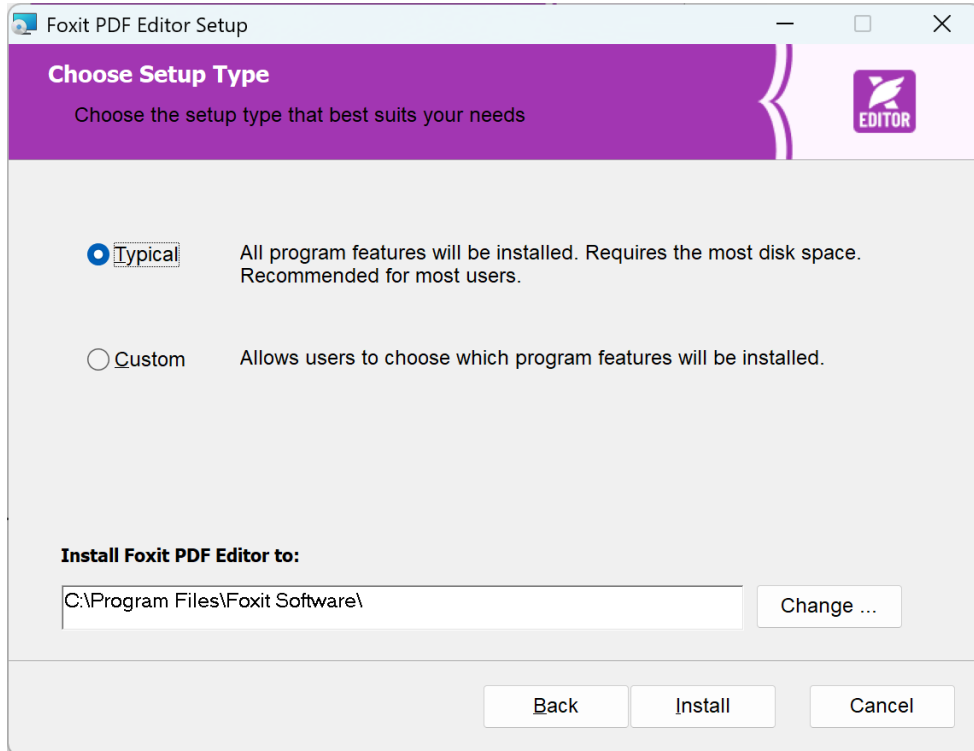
Foxit PDF Editor Setup

Choose Setup Type

Choose the setup type that best suits your needs

EDITOR

Typical All program features will be installed. Requires the most disk space. Recommended for most users.

Custom Allows users to choose which program features will be installed.

Install Foxit PDF Editor to:

C:\Program Files\Foxit Software\

Change ...

Back Install Cancel